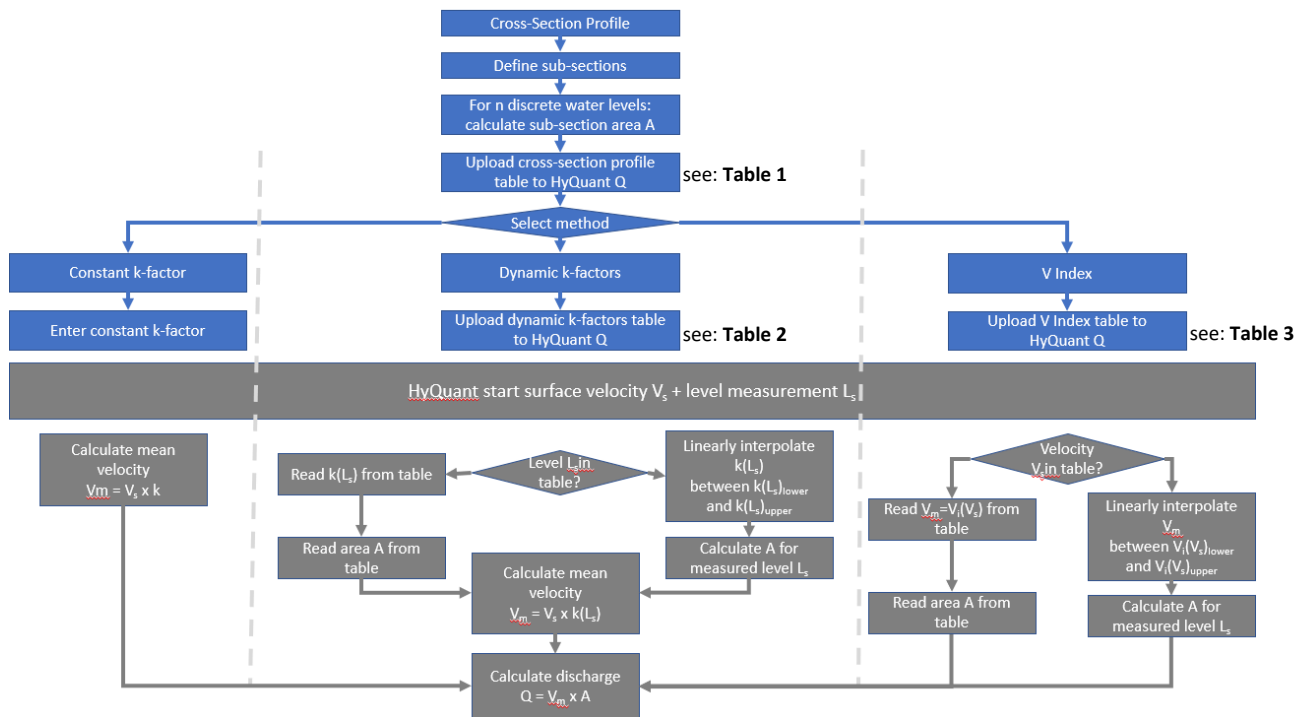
Cross-Section Profile

Define sub-sections

For n discrete water levels: calculate sub-section area A

Upload cross-section profile table to HyQuant Q

see: **Table 1**

Select method

Constant k-factor

Enter constant k-factor

Dynamic k-factors

Upload dynamic k-factors table to HyQuant Q

see: **Table 2**

V Index

Upload V Index table to HyQuant Q

see: **Table 3**

HyQuant start surface velocity $V_s$ + level measurement $L_s$

Calculate mean velocity $Vm = V_s \times k$

Read $k(L_s)$ from table

Level $L_s$ in table?

Linearly interpolate $k(L_s)$ between $k(L_s)_{lower}$ and $k(L_s)_{upper}$

Read area A from table

Calculate A for measured level $L_s$

Calculate mean velocity $V_m = V_s \times k(L_s)$

Velocity $V_s$ in table?

Read $V_m = V_i(V_s)$ from table

Linearly interpolate $V_m$ between $V_i(V_s)_{lower}$ and $V_i(V_s)_{upper}$

Read area A from table

Calculate A for measured level $L_s$

Calculate discharge $Q = V_m \times A$